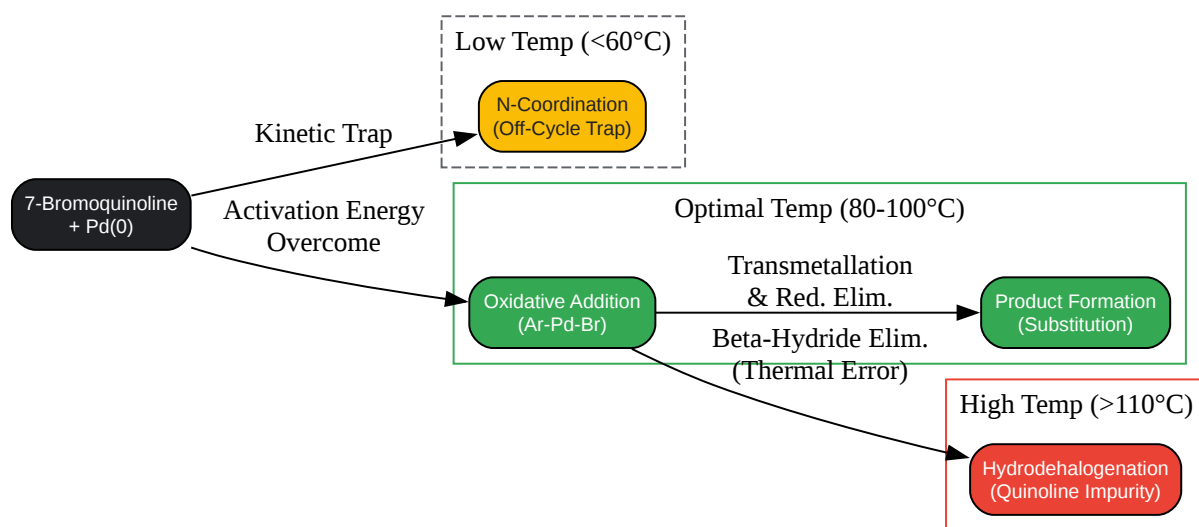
Low Temp (<60°C)

N-Coordination
(Off-Cycle Trap)

Kinetic Trap

7-Bromoquinoline
+ Pd(0)

Activation Energy
Overcome

Optimal Temp (80-100°C)

Transmetallation
& Red. Elim.

Oxidative Addition
(Ar-Pd-Br)

Product Formation
(Substitution)

Beta-Hydride Elim.
(Thermal Error)

High Temp (>110°C)

Hydrodehalogenation
(Quinoline Impurity)